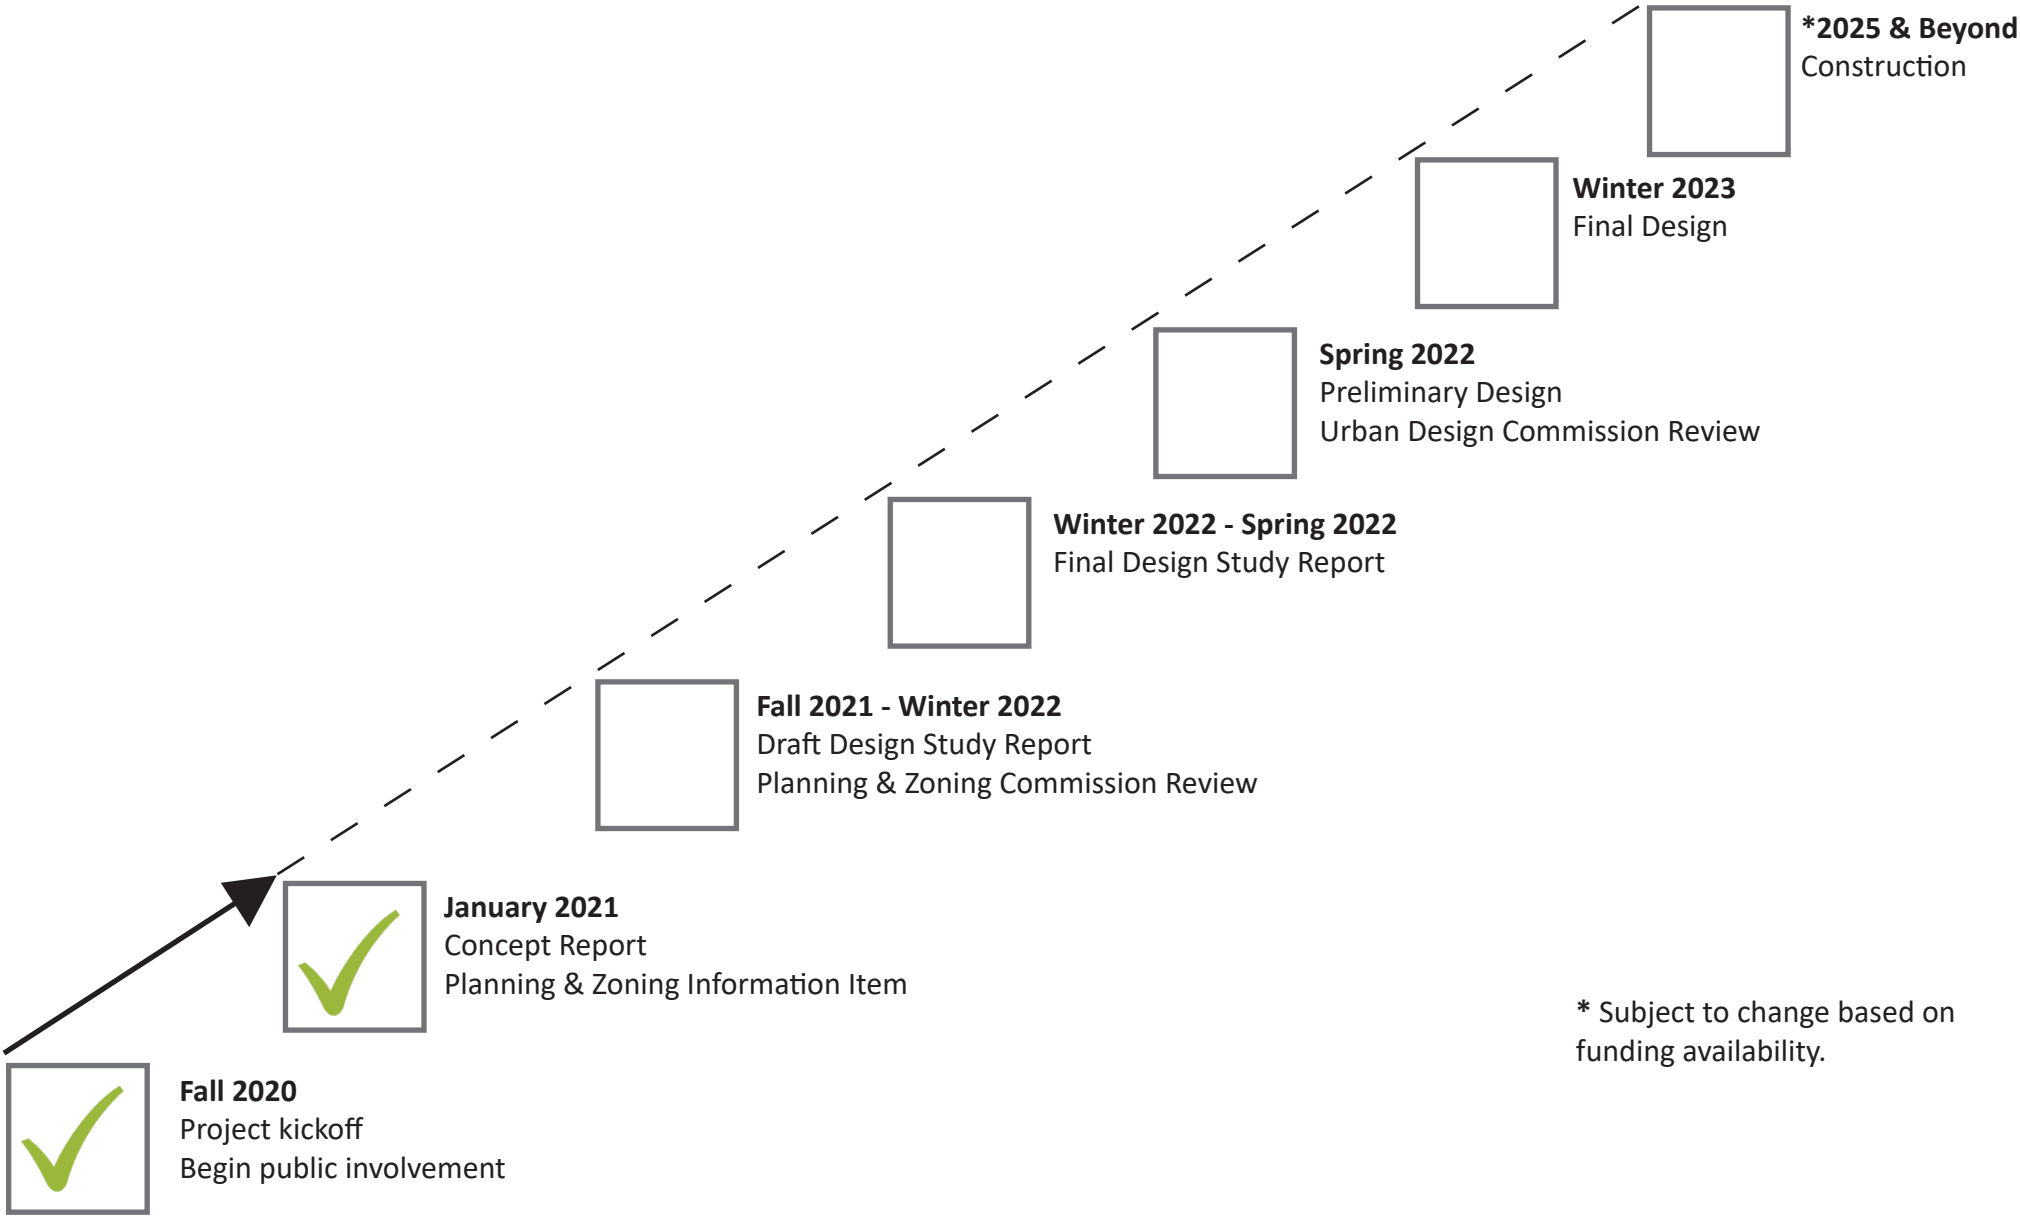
*2025 & Beyond
Construction

Winter 2023
Final Design

Spring 2022
Preliminary Design
Urban Design Commission Review

Winter 2022 - Spring 2022
Final Design Study Report

Fall 2021 - Winter 2022
Draft Design Study Report
Planning & Zoning Commission Review

January 2021
Concept Report
Planning & Zoning Information Item

* Subject to change based on funding availability.

Fall 2020
Project kickoff
Begin public involvement